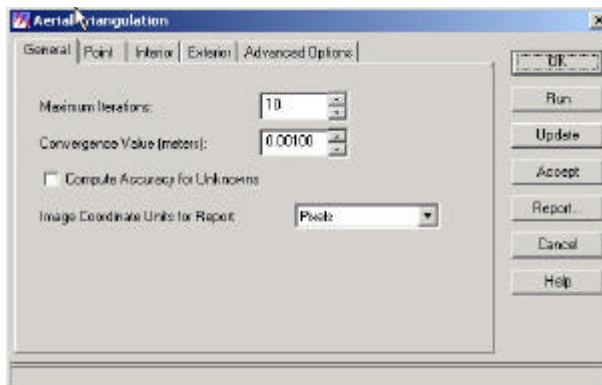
Aerial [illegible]riangulation

General | Point | Interior | Exterior | Advanced Options

Maximum Iterations: 10

Convergence Value (meters): 0.00100

Compute Accuracy for Unknowns

Image Coordinate Units for Report: Pixels

OK

Run

Update

Accept

Report...

Cancel

Help